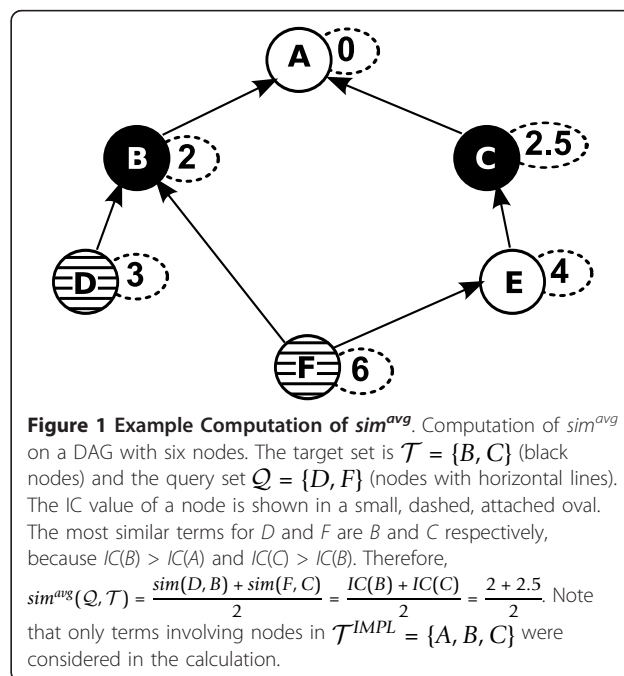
A 0

B 2

C 2.5

D 3

E 4

F 6

**Figure 1 Example Computation of $sim^{avg}$**. Computation of $sim^{avg}$ on a DAG with six nodes. The target set is $\mathcal{T} = \{B, C\}$ (black nodes) and the query set $\mathcal{Q} = \{D, F\}$ (nodes with horizontal lines). The IC value of a node is shown in a small, dashed, attached oval. The most similar terms for D and F are B and C respectively, because $IC(B) > IC(A)$ and $IC(C) > IC(B)$. Therefore, $sim^{avg}(\mathcal{Q}, \mathcal{T}) = \frac{sim(D,B) + sim(F,C)}{2} = \frac{IC(B) + IC(C)}{2} = \frac{2 + 2.5}{2}$. Note that only terms involving nodes in $\mathcal{T}^{IMPL} = \{A, B, C\}$ were considered in the calculation.